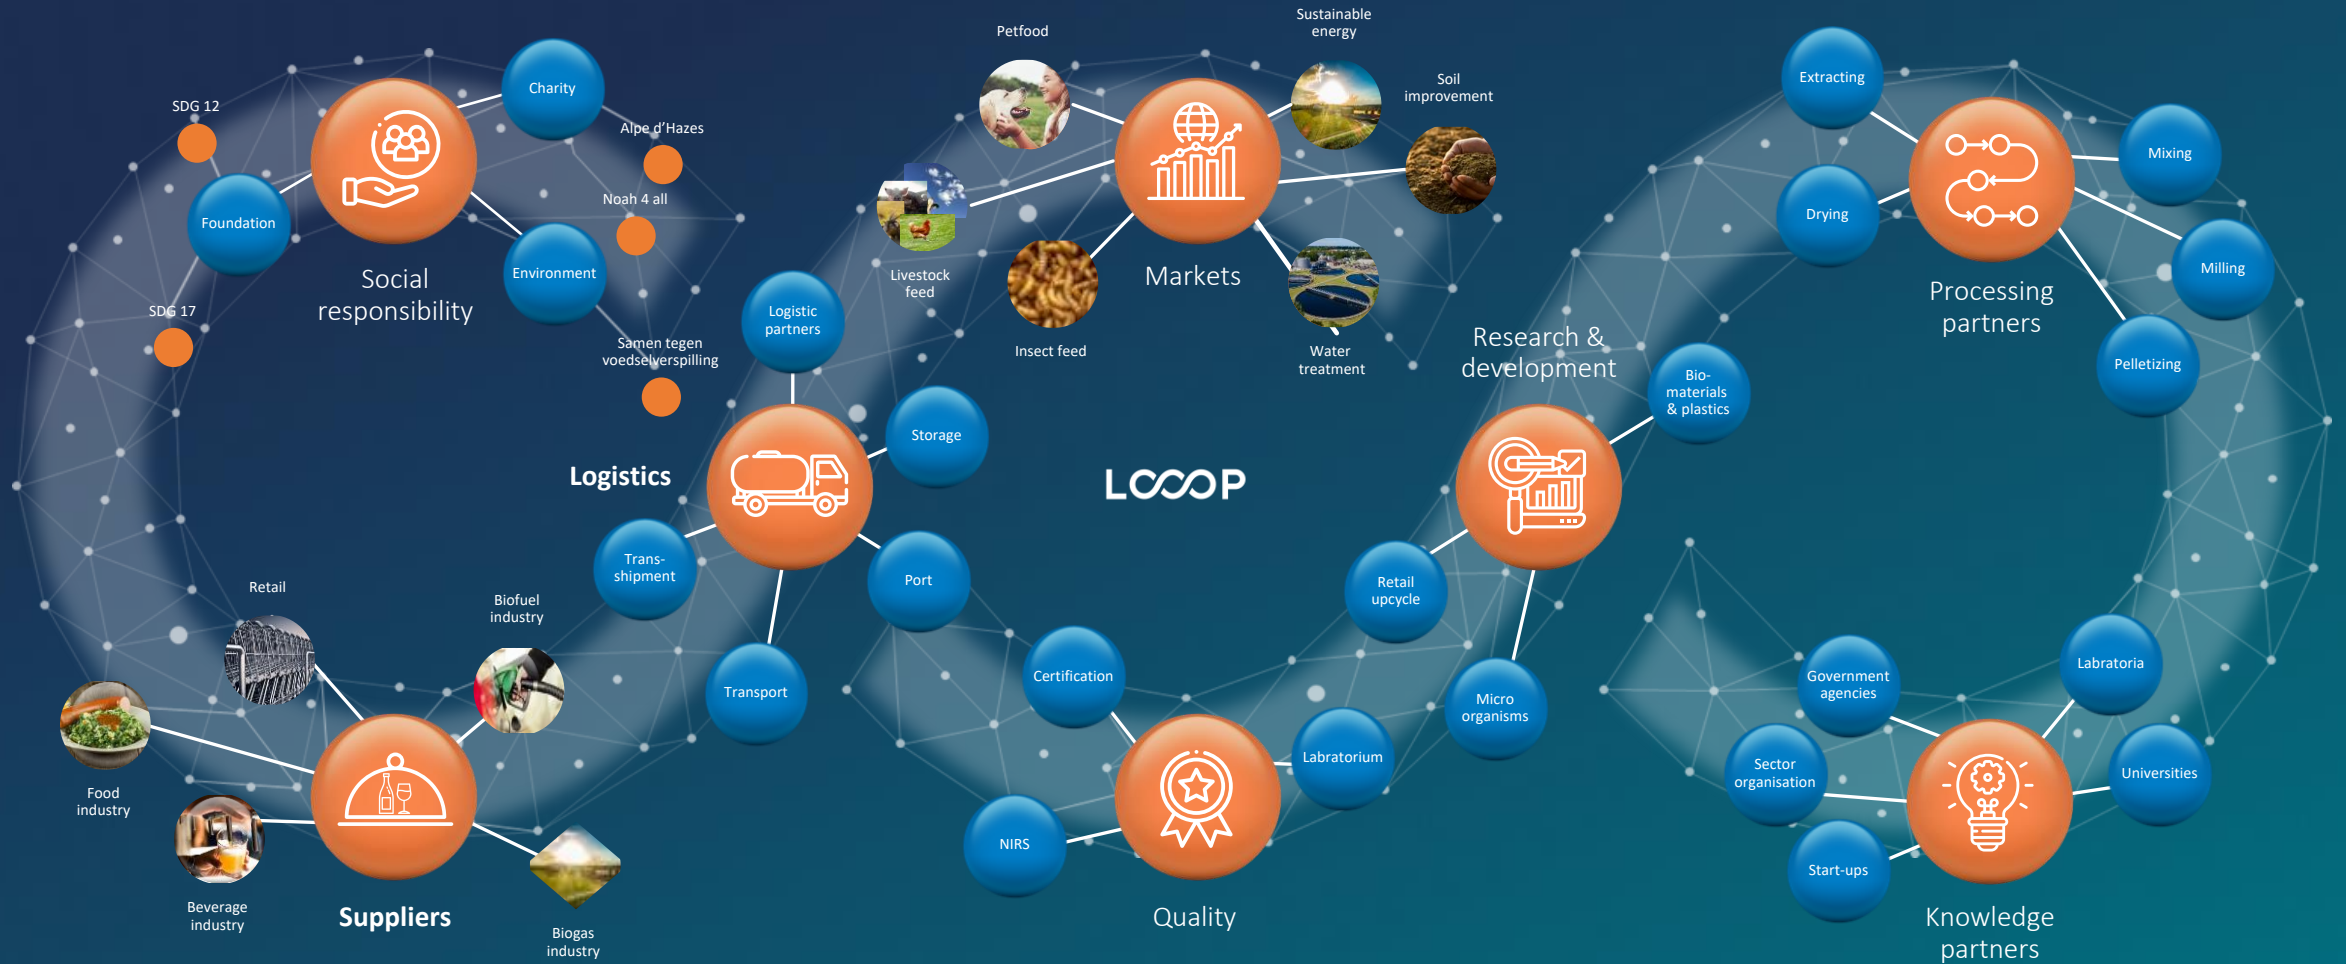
SDG 12

Charity

Alpe d'Hazes

Noah 4 all

Foundation

Environment

Social responsibility

SDG 17

Samen tegen voedselverspilling

Petfood

Sustainable energy

Soil improvement

Livestock feed

Insect feed

Markets

Water treatment

Logistic partners

Storage

Logistics

LOOOP

Trans-shipment

Port

Transport

Extracting

Mixing

Drying

Milling

Processing partners

Pelletizing

Research & development

Bio-materials & plastics

Retail upcycle

Micro organisms

Retail

Biofuel industry

Food industry

Beverage industry

Suppliers

Biogas industry

Certification

Labratorium

NIRS

Quality

Government agencies

Labratoria

Sector organisation

Universities

Start-ups

Knowledge partners